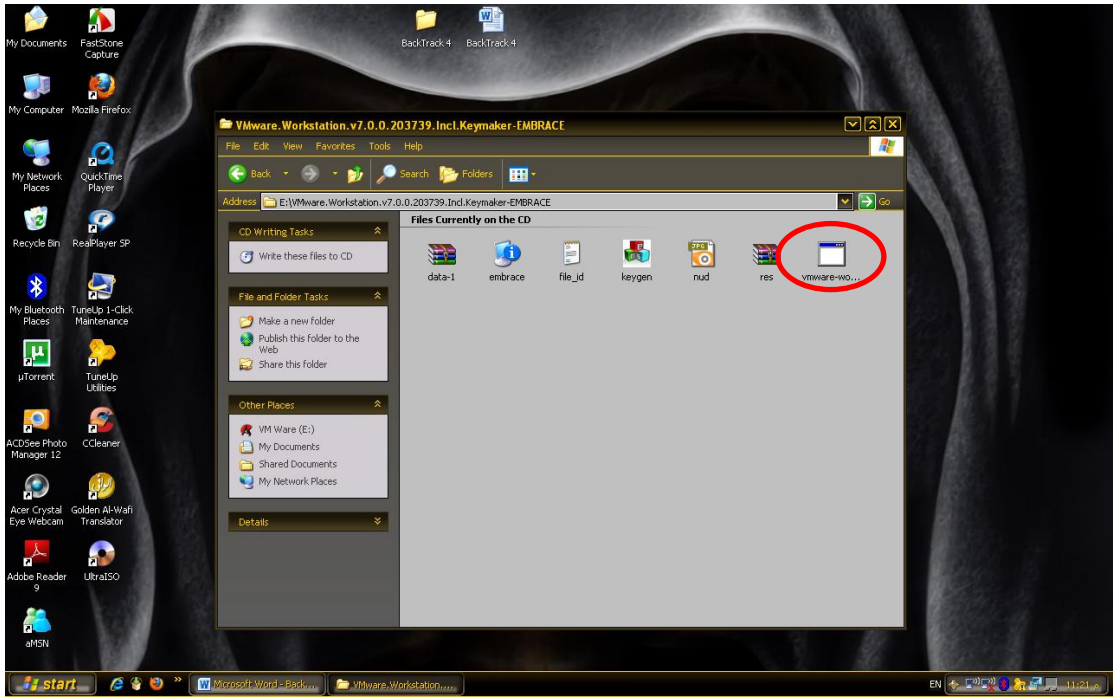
My Documents
FastStone Capture
BackTrack 4
BackTrack 4
My Computer
Mozilla Firefox
My Network Places
QuickTime Player
Recycle Bin
RealPlayer SP
My Bluetooth Places
TuneUp 1-Click Maintenance
µTorrent
TuneUp Utilities
ACDSee Photo Manager 12
CCleaner
Acer Crystal Eye Webcam
Golden Al-Wafi Translator
Adobe Reader 9
UltraISO
aMSN

VMware.Workstation.v7.0.0.203739.Incl.Keymaker-EMBRACE
File Edit View Favorites Tools Help
Back Search Folders
Address E:\VMware.Workstation.v7.0.0.203739.Incl.Keymaker-EMBRACE Go

CD Writing Tasks
Write these files to CD

File and Folder Tasks
Make a new folder
Publish this folder to the Web
Share this folder

Other Places
VM Ware (E:)
My Documents
Shared Documents
My Network Places

Details

Files Currently on the CD
data-1
embrace
file_id
keygen
nud
res
vmware-wo...

start
Microsoft Word - Back...
VMware.Workstation....
EN
11:21